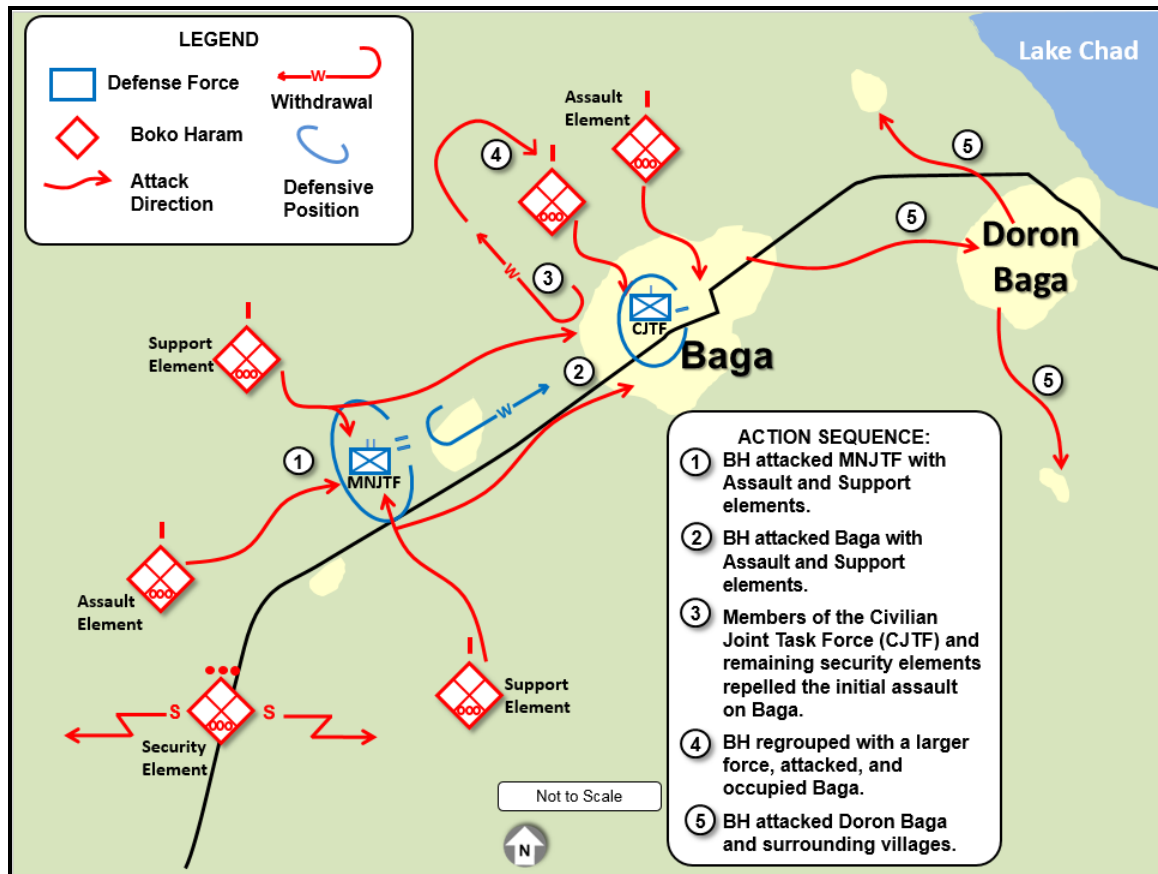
LEGEND
Defense Force
W
Withdrawal
Boko Haram
Defensive Position
Attack Direction

Lake Chad

Assault Element
4
3
W
CJTF
Baga
5
5
Doron Baga
5
Support Element
2
W
1
MNJTF
Assault Element
S
S
Security Element
Support Element
Not to Scale
N

ACTION SEQUENCE:
1 BH attacked MNJTF with Assault and Support elements.
2 BH attacked Baga with Assault and Support elements.
3 Members of the Civilian Joint Task Force (CJTF) and remaining security elements repelled the initial assault on Baga.
4 BH regrouped with a larger force, attacked, and occupied Baga.
5 BH attacked Doron Baga and surrounding villages.